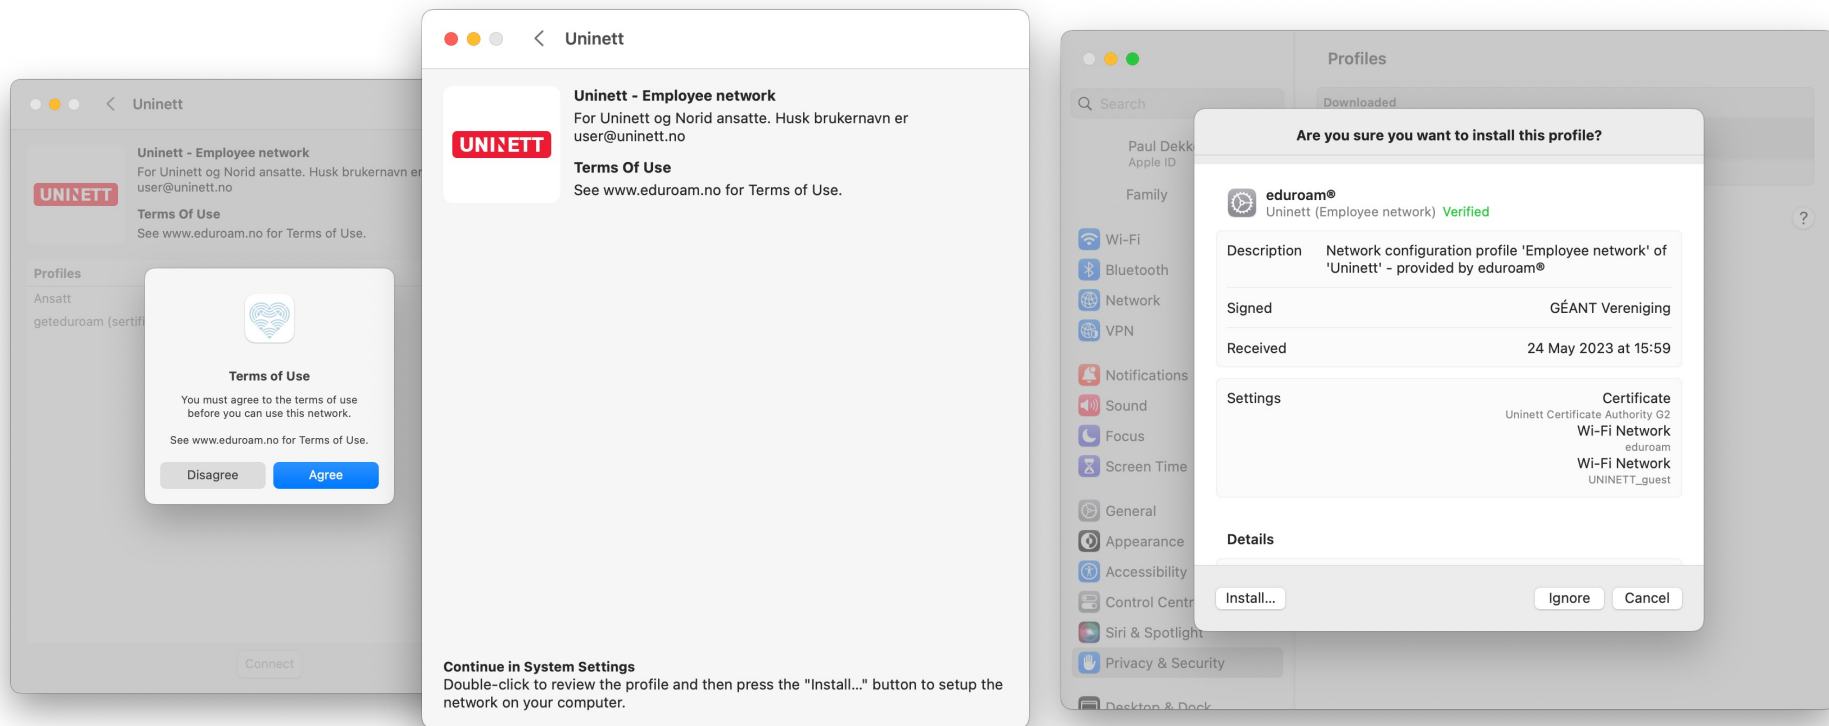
Uninett

UNINETT

Uninett - Employee network
For Uninett og Norid ansatte. Husk brukernavn er user@uninett.no

Terms Of Use
See www.eduroam.no for Terms of Use.

Profiles
Ansatt
geteduroam (sertifi

Terms of Use
You must agree to the terms of use before you can use this network.

See www.eduroam.no for Terms of Use.

Disagree
Agree

Connect

Uninett

UNINETT

Uninett - Employee network
For Uninett og Norid ansatte. Husk brukernavn er user@uninett.no

Terms Of Use
See www.eduroam.no for Terms of Use.

Continue in System Settings
Double-click to review the profile and then press the "Install..." button to setup the network on your computer.

Search

Paul Dekk
Apple ID

Family

Wi-Fi
Bluetooth
Network
VPN
Notifications
Sound
Focus
Screen Time
General
Appearance
Accessibility
Control Centr
Siri & Spotlight
Privacy & Security
Desktop & Dock

Profiles

Downloaded

?

Are you sure you want to install this profile?

eduroam®
Uninett (Employee network) Verified

| | |
|---|---|
| Description | Network configuration profile 'Employee network' of 'Uninett' - provided by eduroam® |
| Signed | GÉANT Vereniging |
| Received | 24 May 2023 at 15:59 |

Settings
Certificate
Uninett Certificate Authority G2
Wi-Fi Network
eduroam
Wi-Fi Network
UNINETT_guest

Details

Install...
Ignore
Cancel